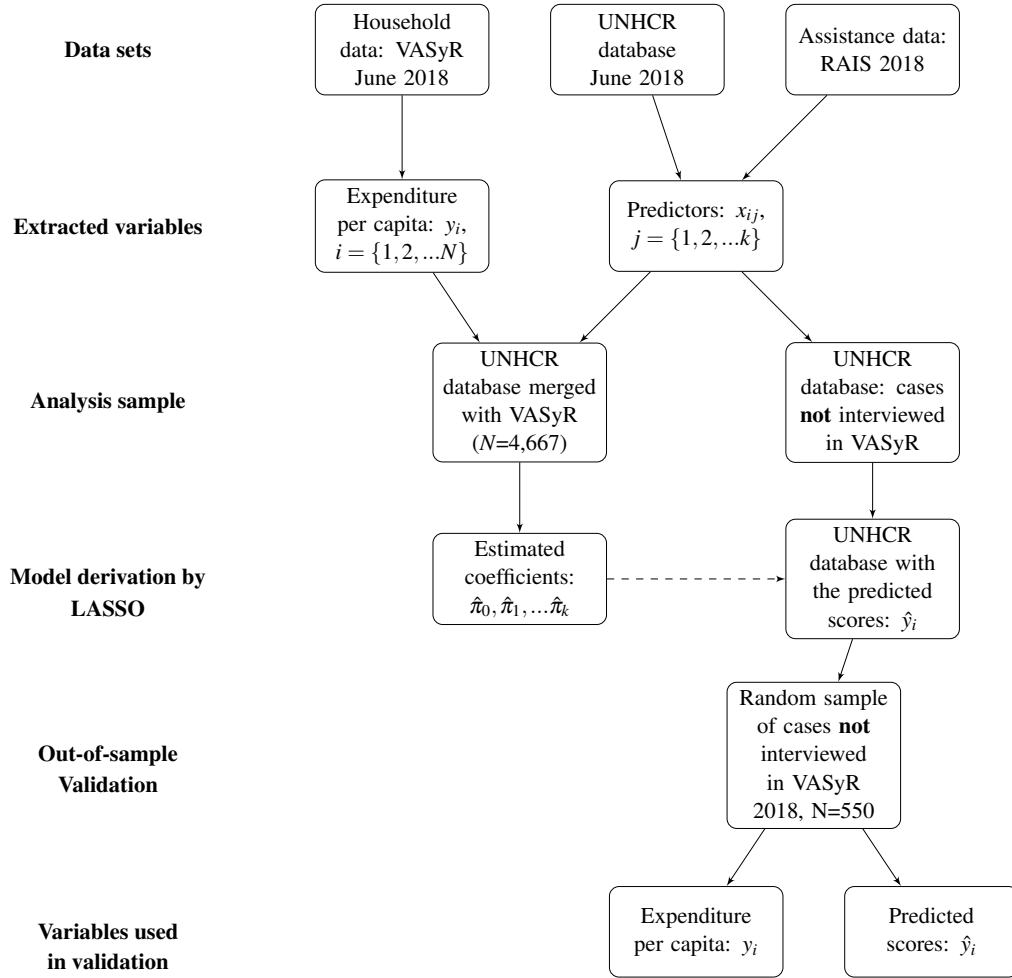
Data sets

Household data: VASyR June 2018

UNHCR database June 2018

Assistance data: RAIS 2018

Extracted variables

Expenditure per capita: $y_i$, $i = \{1, 2, ...N\}$

Predictors: $x_{ij}$, $j = \{1, 2, ...k\}$

Analysis sample

UNHCR database merged with VASyR ($N$=4,667)

UNHCR database: cases **not** interviewed in VASyR

Model derivation by LASSO

Estimated coefficients: $\hat{\pi}_0, \hat{\pi}_1, ...\hat{\pi}_k$

UNHCR database with the predicted scores: $\hat{y}_i$

Out-of-sample Validation

Random sample of cases **not** interviewed in VASyR 2018, N=550

Variables used in validation

Expenditure per capita: $y_i$

Predicted scores: $\hat{y}_i$